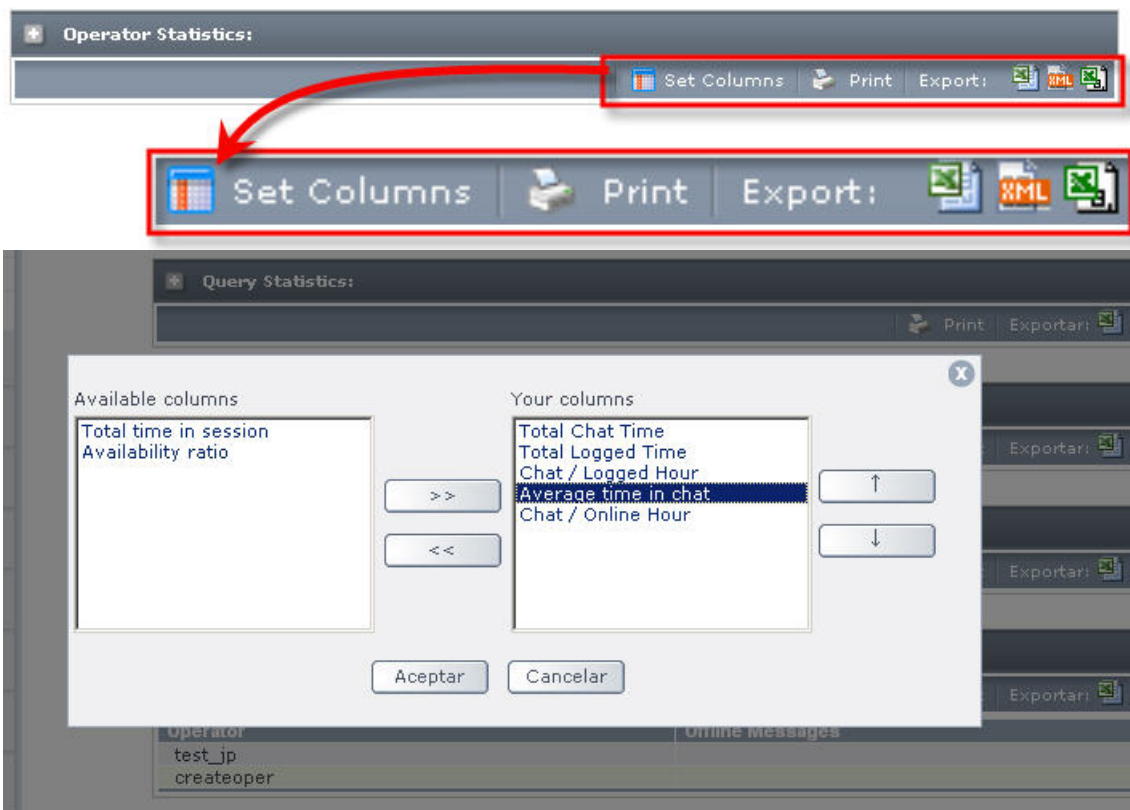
Operator Statistics:

Set Columns Print Export:

Set Columns Print Export:

Query Statistics:

Print Exportar:

Available columns
Total time in session
Availability ratio

>>
<<

Your columns
Total Chat Time
Total Logged Time
Chat / Logged Hour
Average time in chat
Chat / Online Hour

↑
↓

Exportar:
Exportar:
Exportar:

Aceptar Cancelar

Operator | Offline Messages
test_jp
createoper